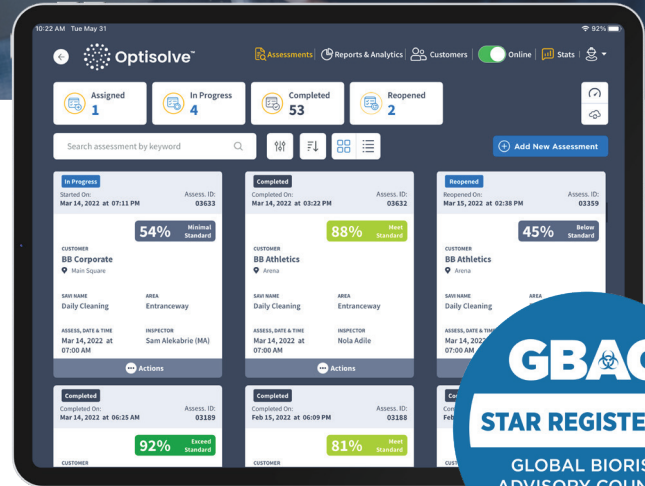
10:22 AM Tue May 31

92%

Optisolve™

Assessments | Reports & Analytics | Customers | Online | Stats |

Assigned
1

In Progress
4

Completed
53

Reopened
2

Search assessment by keyword

Add New Assessment

In Progress
Started On:
Mar 14, 2022 at 07:11 PM
Assess. ID:
03633

54% Minimal Standard

CUSTOMER
BB Corporate
Main Square

SAVI NAME
Daily Cleaning

AREA
Entranceway

ASSESS, DATE & TIME
Mar 14, 2022 at 07:00 AM

INSPECTOR
Sam Alekabrie (MA)

Actions

Completed
Completed On:
Mar 14, 2022 at 03:22 PM
Assess. ID:
03632

88% Meet Standard

CUSTOMER
BB Athletics
Arena

SAVI NAME
Daily Cleaning

AREA
Entranceway

ASSESS, DATE & TIME
Mar 14, 2022 at 07:00 AM

INSPECTOR
Nola Adile

Actions

Reopened
Reopened On:
Mar 15, 2022 at 02:38 PM
Assess. ID:
03359

45% Below Standard

CUSTOMER
BB Athletics
Arena

SAVI NAME
Daily Cleaning

AREA

ASSESS, DATE & TI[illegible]
Mar 14, 202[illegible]
07:00 AM

Completed
Completed On:
Mar 14, 2022 at 06:25 AM
Assess. ID:
03189

92% Exceed Standard

CUSTOMER

Completed
Completed On:
Feb 15, 2022 at 06:09 PM
Assess. ID:
03188

81% Meet Standard

CUSTOMER

Co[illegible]
Feb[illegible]

CUST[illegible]

GBA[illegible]
STAR REGISTE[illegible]
GLOBAL BIORIS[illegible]
ADVISORY COUN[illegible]